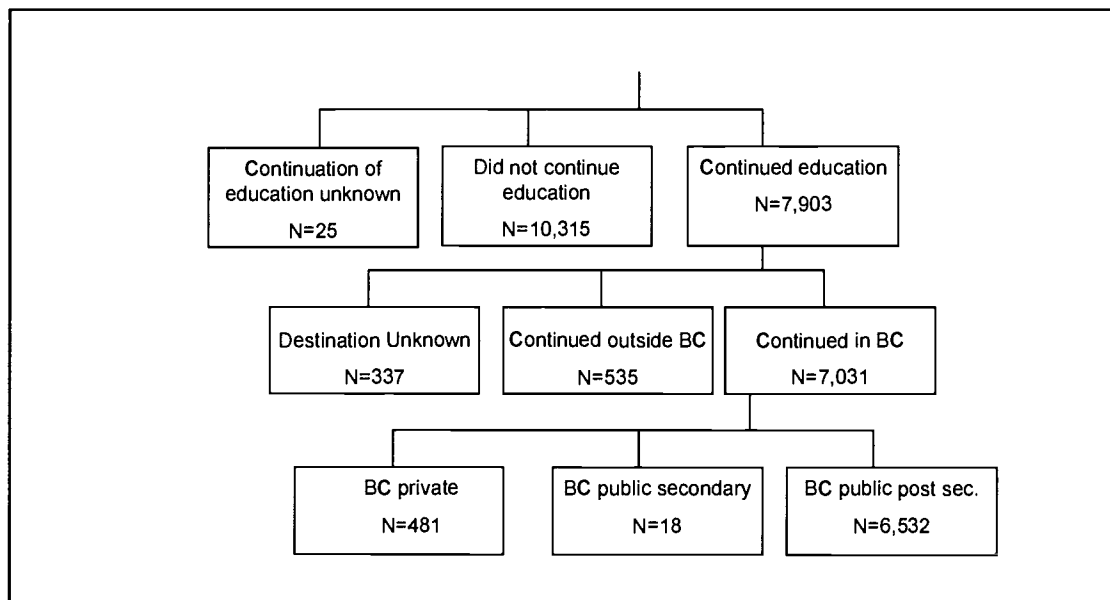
Continuation of education unknown
N=25

Did not continue education
N=10,315

Continued education
N=7,903

Destination Unknown
N=337

Continued outside BC
N=535

Continued in BC
N=7,031

BC private
N=481

BC public secondary
N=18

BC public post sec.
N=6,532